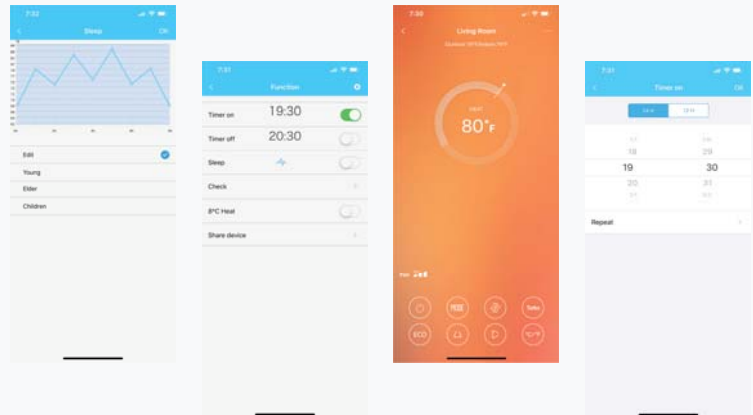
7:32

Sleep

OK

Edit

Young

Elder

Children

7:31

Function

Timer on

19:30

Timer off

20:30

Sleep

Check

8°C Heat

Share device

7:30

Living Room

80°F

ECO

Turbo

7:31

Timer on

18

29

19

30

20

31

Repeat